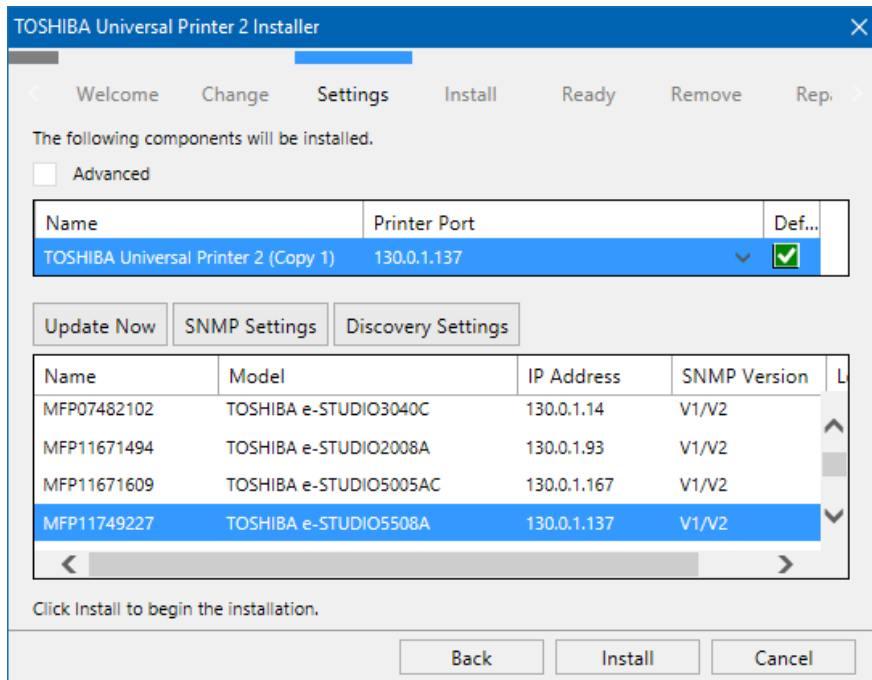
TOSHIBA Universal Printer 2 Installer

Welcome Change Settings Install Ready Remove Rep

The following components will be installed.

Advanced

| Name | Printer Port | Def... |
|---|---|---|
| TOSHIBA Universal Printer 2 (Copy 1) | 130.0.1.137 | |

Update Now SNMP Settings Discovery Settings

| Name | Model | IP Address | SNMP Version | L |
|---|---|---|---|---|
| MFP07482102 | TOSHIBA e-STUDIO3040C | 130.0.1.14 | V1/V2 | |
| MFP11671494 | TOSHIBA e-STUDIO2008A | 130.0.1.93 | V1/V2 | |
| MFP11671609 | TOSHIBA e-STUDIO5005AC | 130.0.1.167 | V1/V2 | |
| MFP11749227 | TOSHIBA e-STUDIO5508A | 130.0.1.137 | V1/V2 | |

Click Install to begin the installation.

Back Install Cancel